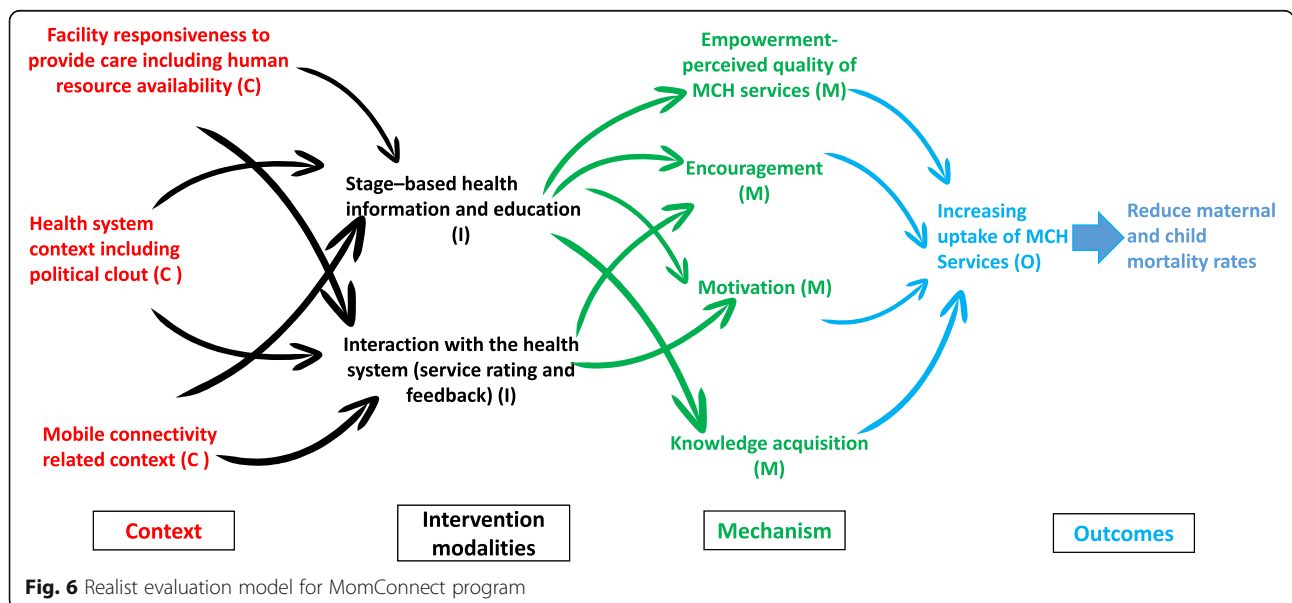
Facility responsiveness to provide care including human resource availability (C)

Health system context including political clout (C )

Mobile connectivity related context (C )

Stage–based health information and education (I)

Interaction with the health system (service rating and feedback) (I)

Empowerment-perceived quality of MCH services (M)

Encouragement (M)

Motivation (M)

Knowledge acquisition (M)

Increasing uptake of MCH Services (O)

Reduce maternal and child mortality rates

Context

Intervention modalities

Mechanism

Outcomes

Fig. 6 Realist evaluation model for MomConnect program